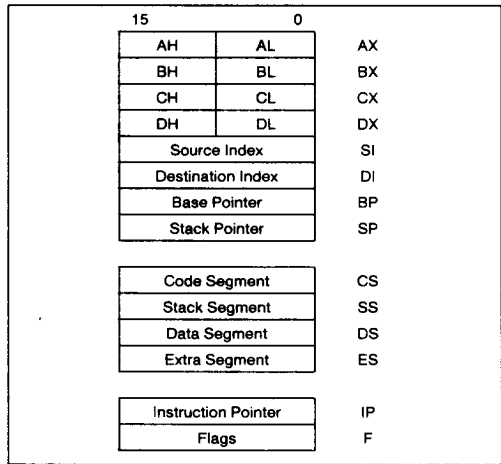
15 0

| | | |
|---|---|---|
| AH | AL | AX |
| BH | BL | BX |
| CH | CL | CX |
| DH | DL | DX |
| Source Index | | SI |
| Destination Index | | DI |
| Base Pointer | | BP |
| Stack Pointer | | SP |

| | |
|---|---|
| Code Segment | CS |
| Stack Segment | SS |
| Data Segment | DS |
| Extra Segment | ES |

| | |
|---|---|
| Instruction Pointer | IP |
| Flags | F |